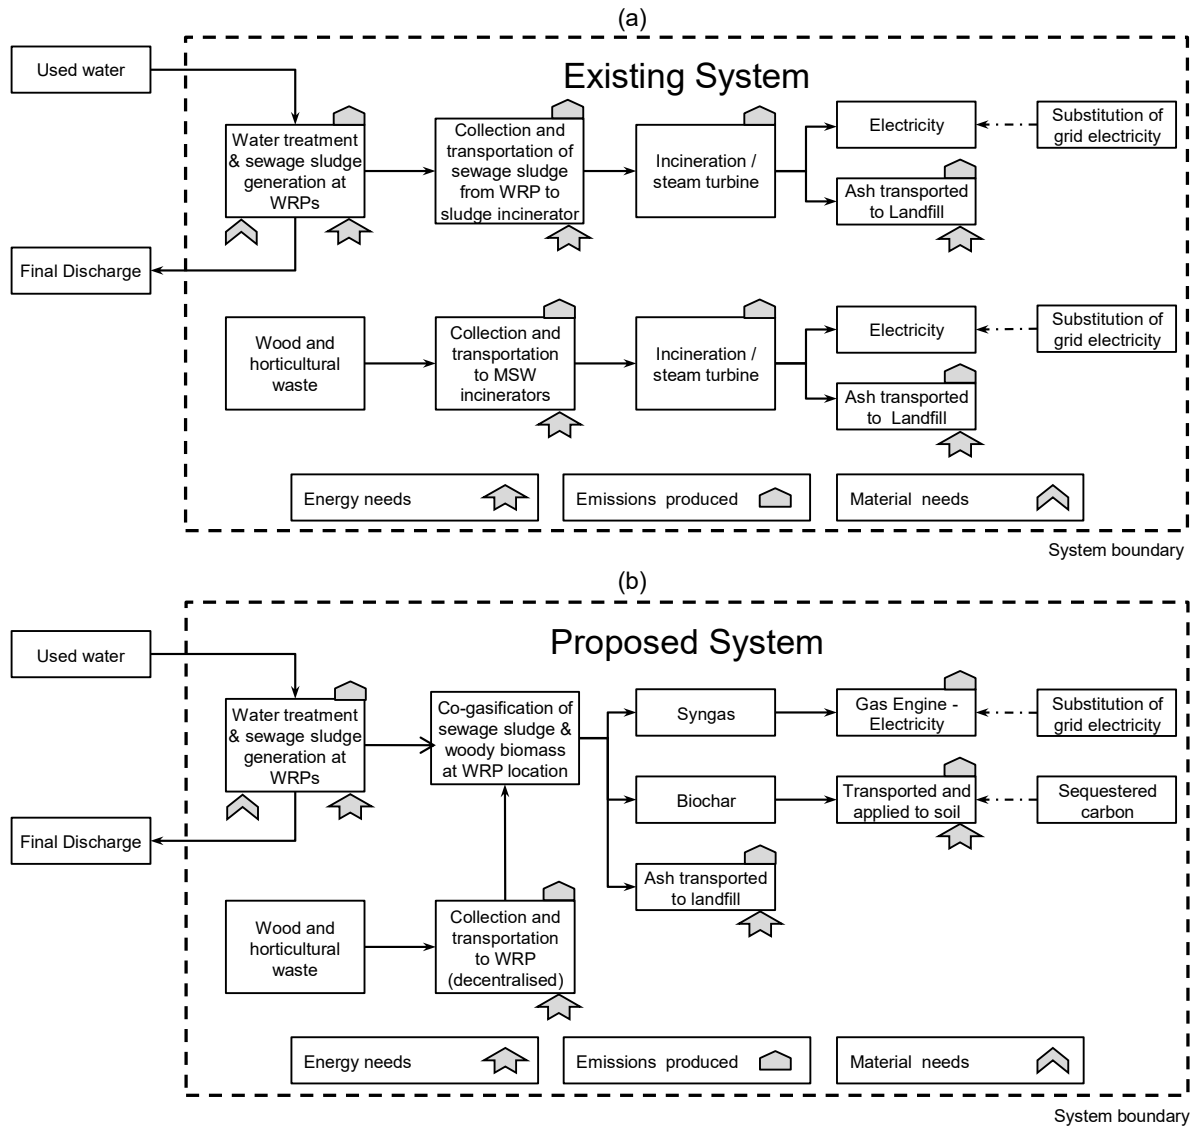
(a)

Existing System

Used water

Water treatment & sewage sludge generation at WRPs

Collection and transportation of sewage sludge from WRP to sludge incinerator

Incineration / steam turbine

Electricity

Substitution of grid electricity

Ash transported to Landfill

Final Discharge

Wood and horticultural waste

Collection and transportation to MSW incinerators

Incineration / steam turbine

Electricity

Substitution of grid electricity

Ash transported to Landfill

Energy needs

Emissions produced

Material needs

System boundary

(b)

Proposed System

Used water

Water treatment & sewage sludge generation at WRPs

Co-gasification of sewage sludge & woody biomass at WRP location

Syngas

Gas Engine - Electricity

Substitution of grid electricity

Biochar

Transported and applied to soil

Sequestered carbon

Final Discharge

Ash transported to landfill

Wood and horticultural waste

Collection and transportation to WRP (decentralised)

Energy needs

Emissions produced

Material needs

System boundary